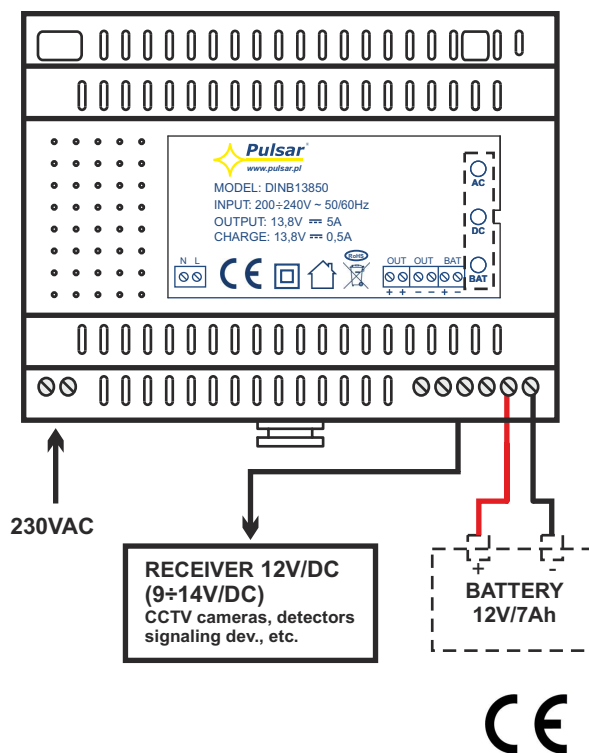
Pulsar
www.pulsar.pl
MODEL: DINB13850
INPUT: 200÷240V ~ 50/60Hz
OUTPUT: 13,8V ⎓ 5A
CHARGE: 13,8V ⎓ 0,5A

AC
DC
BAT

N L

CE

RoHS

OUT OUT BAT
+ + − − + −

230VAC

RECEIVER 12V/DC
(9÷14V/DC)
CCTV cameras, detectors
signaling dev., etc.

+ -
BATTERY
12V/7Ah

CE